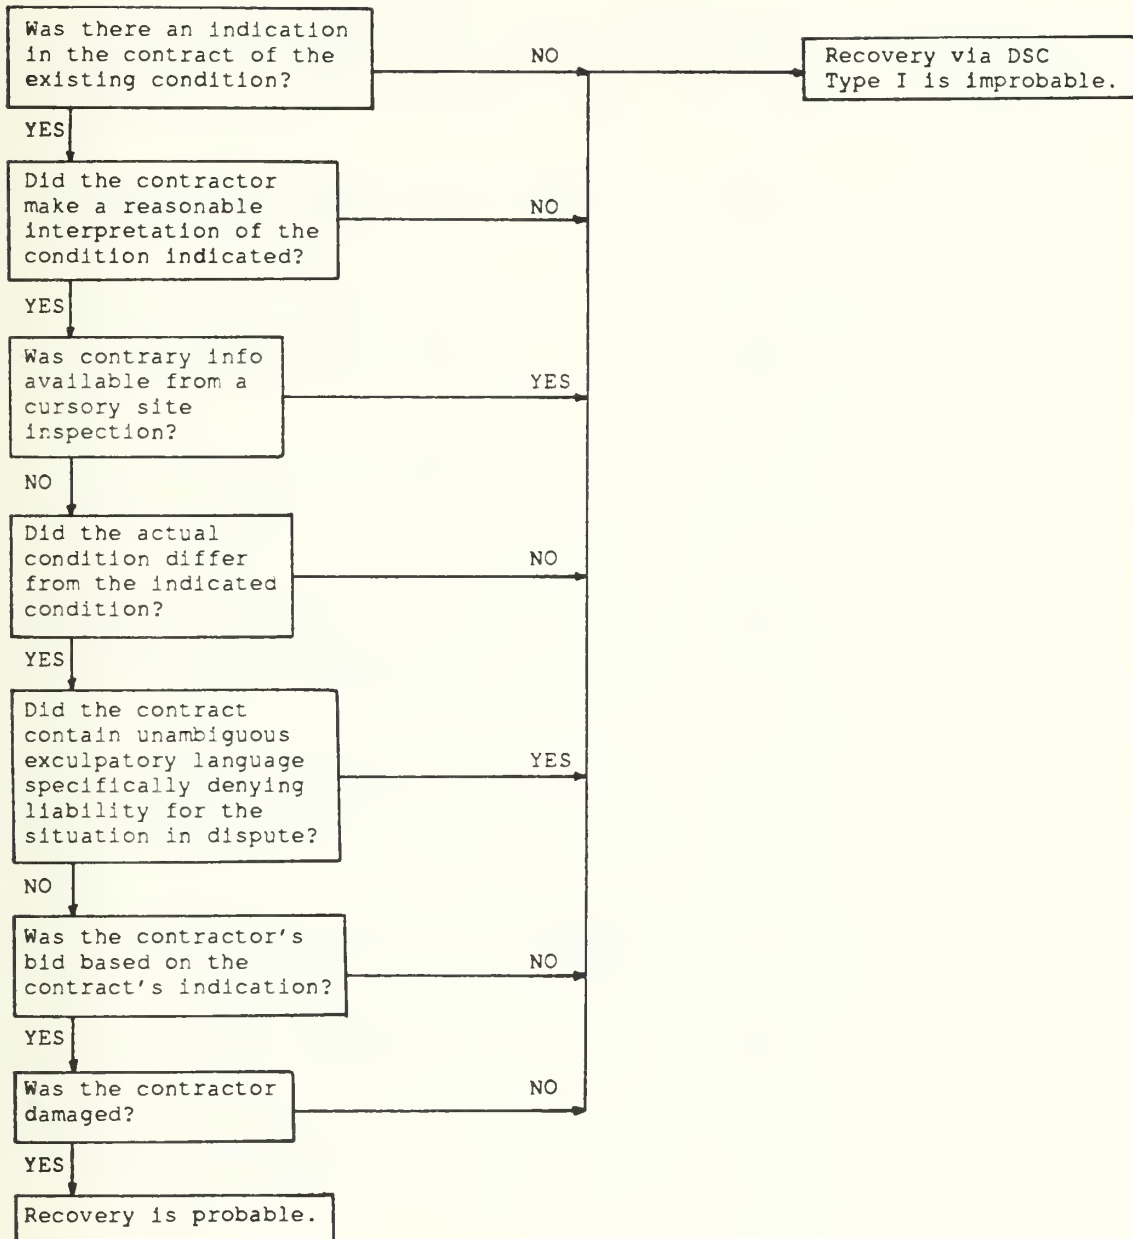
Was there an indication in the contract of the existing condition?

NO

Recovery via DSC Type I is improbable.

YES

Did the contractor make a reasonable interpretation of the condition indicated?

NO

YES

Was contrary info available from a cursory site inspection?

YES

NO

Did the actual condition differ from the indicated condition?

NO

YES

Did the contract contain unambiguous exculpatory language specifically denying liability for the situation in dispute?

YES

NO

Was the contractor's bid based on the contract's indication?

NO

YES

Was the contractor damaged?

NO

YES

Recovery is probable.